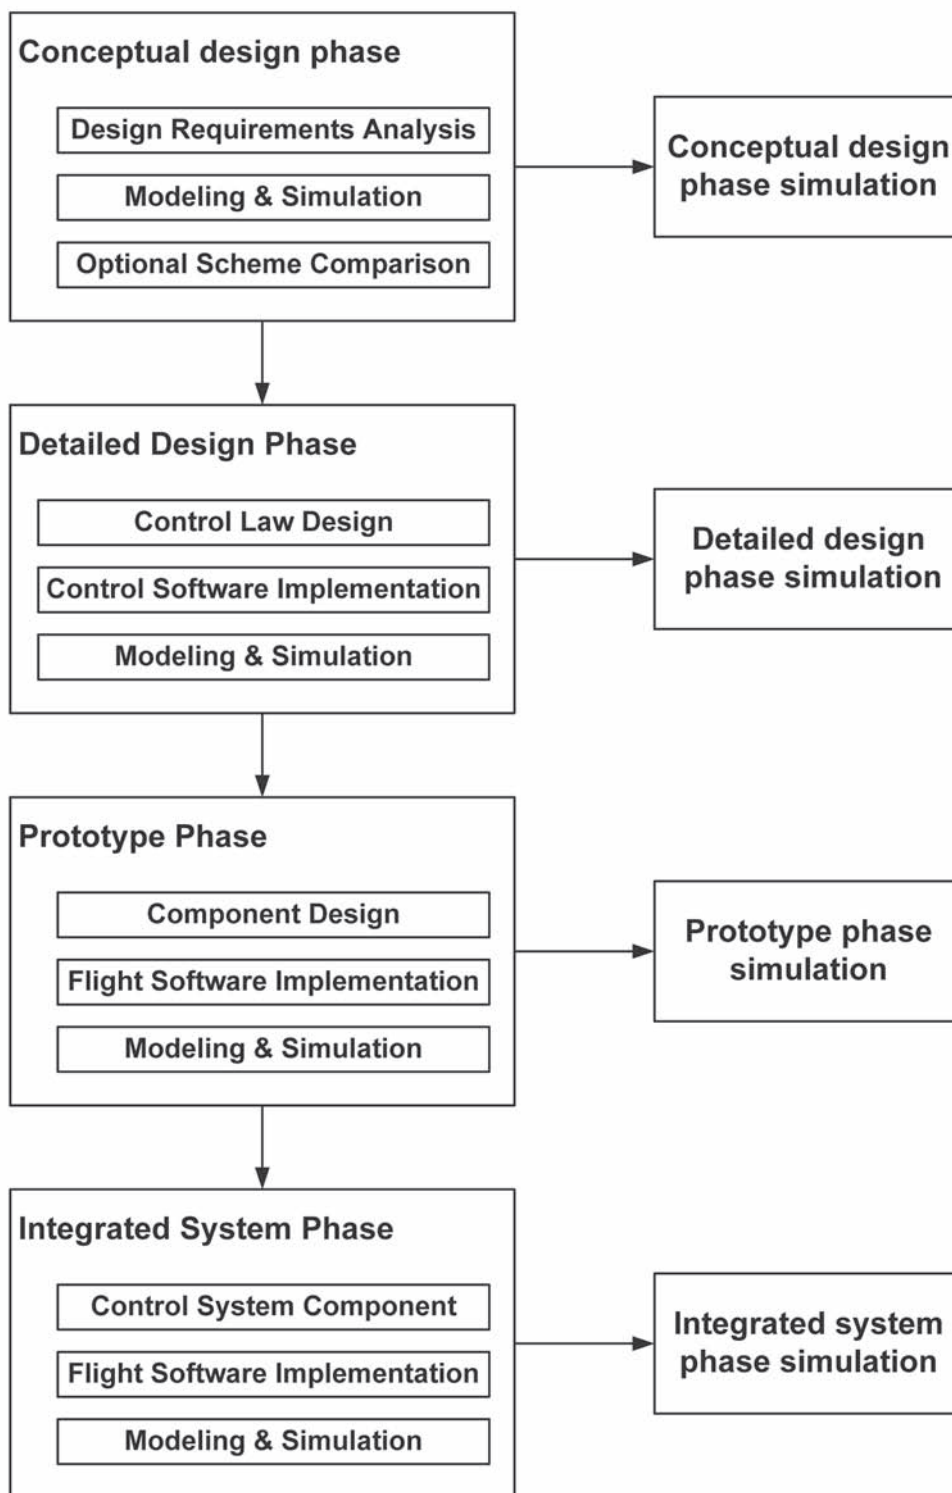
Conceptual design phase

Design Requirements Analysis

Modeling & Simulation

Optional Scheme Comparison

Conceptual design phase simulation

Detailed Design Phase

Control Law Design

Control Software Implementation

Modeling & Simulation

Detailed design phase simulation

Prototype Phase

Component Design

Flight Software Implementation

Modeling & Simulation

Prototype phase simulation

Integrated System Phase

Control System Component

Flight Software Implementation

Modeling & Simulation

Integrated system phase simulation